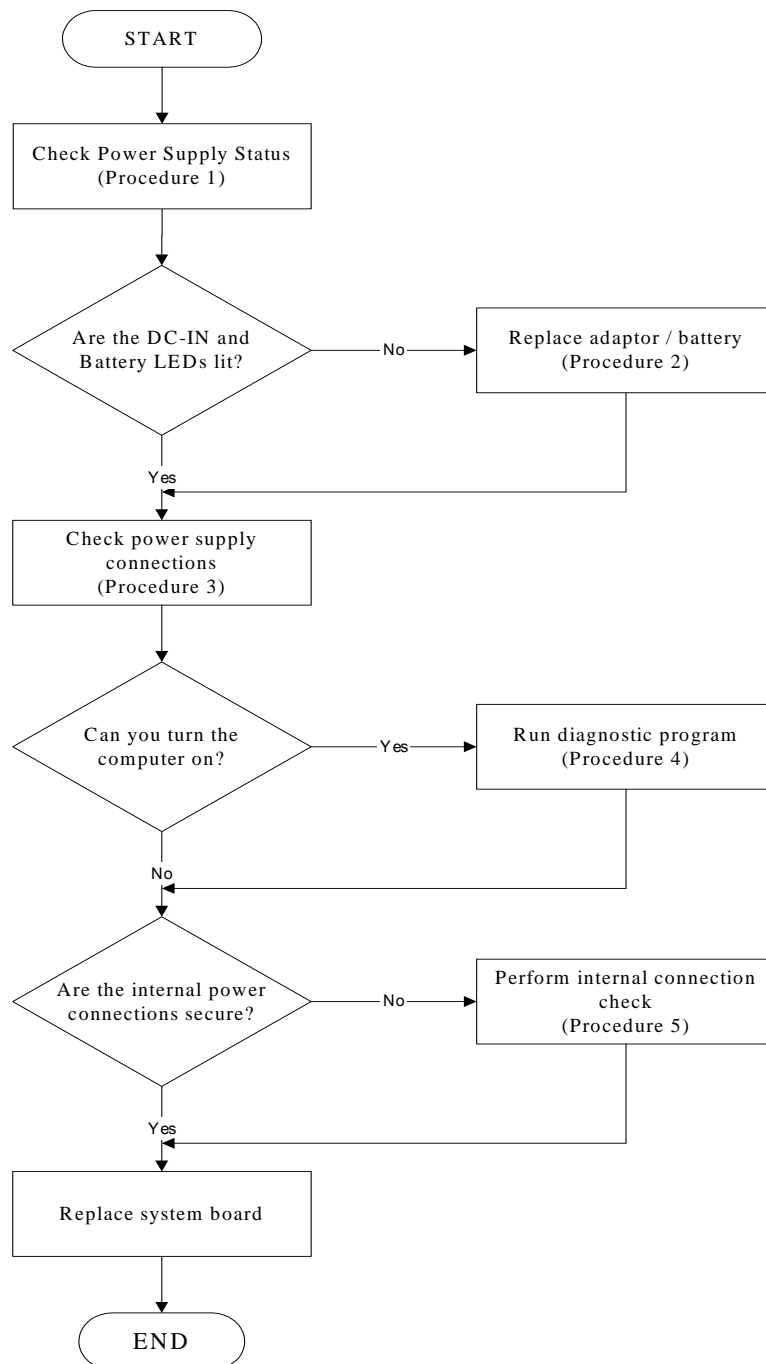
START

Check Power Supply Status (Procedure 1)

Are the DC-IN and Battery LEDs lit?

No

Replace adaptor / battery (Procedure 2)

Yes

Check power supply connections (Procedure 3)

Can you turn the computer on?

Yes

Run diagnostic program (Procedure 4)

No

Are the internal power connections secure?

No

Perform internal connection check (Procedure 5)

Yes

Replace system board

END